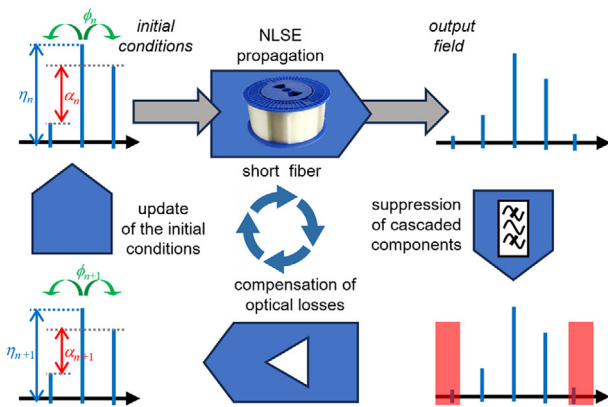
$\phi_n$

initial conditions

$\eta_n$

$\alpha_n$

NLSE propagation

output field

short fiber

update of the initial conditions

suppression of cascaded components

compensation of optical losses

$\phi_{n+1}$

$\eta_{n+1}$

$\alpha_{n+1}$